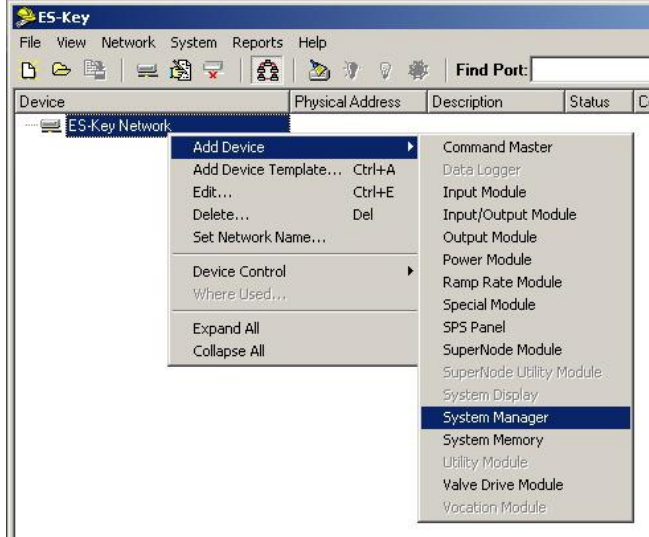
ES-Key

File View Network System Reports Help

Find Port:

| Device | Physical Address | Description | Status | C |
|---|---|---|---|---|

ES-Key Network

Add Device
Add Device Template... Ctrl+A
Edit... Ctrl+E
Delete... Del
Set Network Name...

Device Control
Where Used...

Expand All
Collapse All

Command Master
Data Logger
Input Module
Input/Output Module
Output Module
Power Module
Ramp Rate Module
Special Module
SPS Panel
SuperNode Module
SuperNode Utility Module
System Display
System Manager
System Memory
Utility Module
Valve Drive Module
Vocation Module